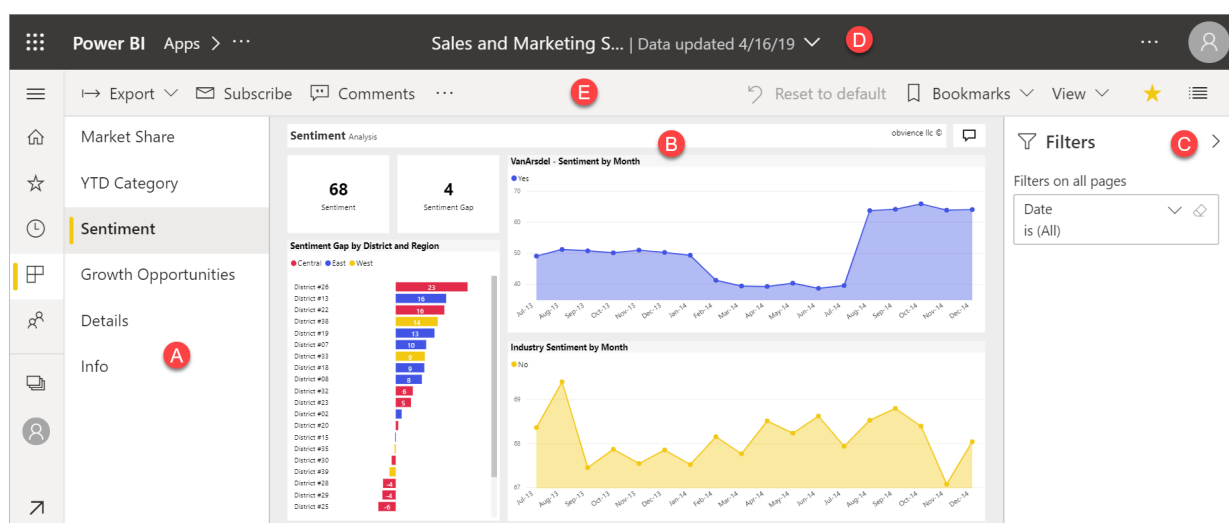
Power BI Apps > ···

Sales and Marketing S... | Data updated 4/16/19 D

···

Export Subscribe Comments ··· E

Reset to default Bookmarks View

Market Share

YTD Category

Sentiment

Growth Opportunities

Details

Info A

Sentiment Analysis

obvience llc ©

B

68
Sentiment

4
Sentiment Gap

Sentiment Gap by District and Region

Central East West

| District | Value |
|---|---|
| District #26 | 23 |
| District #13 | 16 |
| District #22 | 16 |
| District #38 | 14 |
| District #19 | 13 |
| District #07 | 10 |
| District #33 | 9 |
| District #18 | 9 |
| District #08 | 8 |
| District #32 | 6 |
| District #23 | 5 |
| District #02 | |
| District #20 | |
| District #15 | |
| District #35 | |
| District #30 | |
| District #39 | |
| District #28 | -4 |
| District #29 | -4 |
| District #25 | -6 |

VanArsdel - Sentiment by Month

Yes

70
60
50
40

Jul-13 Aug-13 Sep-13 Oct-13 Nov-13 Dec-13 Jan-14 Feb-14 Mar-14 Apr-14 May-14 Jun-14 Jul-14 Aug-14 Sep-14 Oct-14 Nov-14 Dec-14

Industry Sentiment by Month

No

69
68
67

Jul-13 Aug-13 Sep-13 Oct-13 Nov-13 Dec-13 Jan-14 Feb-14 Mar-14 Apr-14 May-14 Jun-14 Jul-14 Aug-14 Sep-14 Oct-14 Nov-14 Dec-14

Filters C

Filters on all pages

Date
is (All)